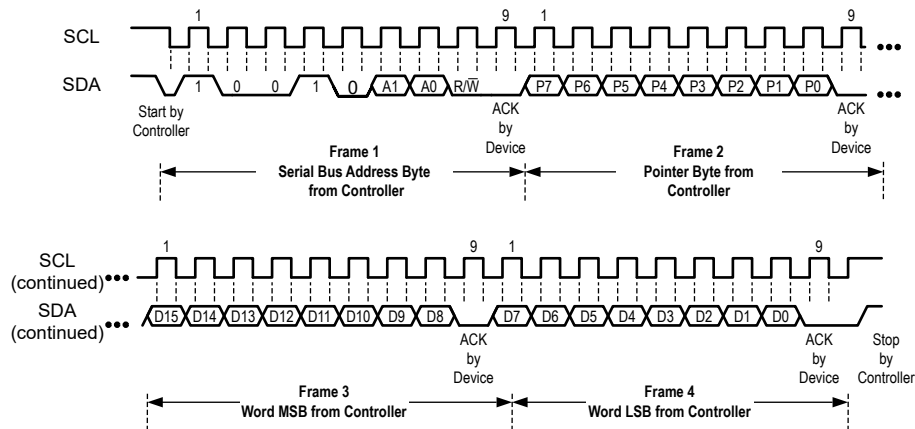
SCL

1

9

1

9

SDA

1

0

0

1

0

A1

A0

R/$\overline{W}$

P7

P6

P5

P4

P3

P2

P1

P0

Start by Controller

ACK by Device

ACK by Device

Frame 1
Serial Bus Address Byte from Controller

Frame 2
Pointer Byte from Controller

SCL (continued)

1

9

1

9

SDA (continued)

D15

D14

D13

D12

D11

D10

D9

D8

D7

D6

D5

D4

D3

D2

D1

D0

ACK by Device

ACK by Device

Stop by Controller

Frame 3
Word MSB from Controller

Frame 4
Word LSB from Controller